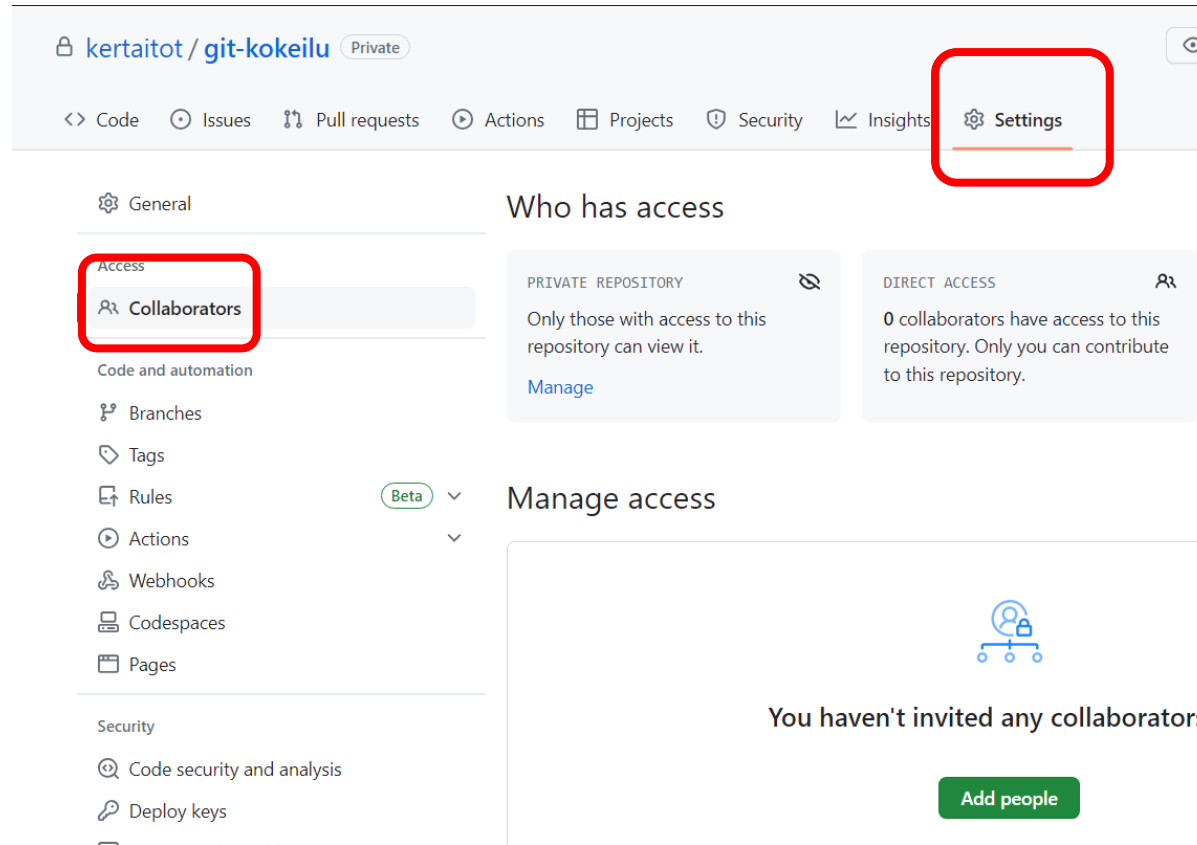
kertaitot / git-kokeilu Private

Code Issues Pull requests Actions Projects Security Insights Settings

General

Access

Collaborators

Code and automation

Branches

Tags

Rules Beta

Actions

Webhooks

Codespaces

Pages

Security

Code security and analysis

Deploy keys

Who has access

PRIVATE REPOSITORY

Only those with access to this repository can view it.

Manage

DIRECT ACCESS

0 collaborators have access to this repository. Only you can contribute to this repository.

Manage access

You haven't invited any collaborators

Add people